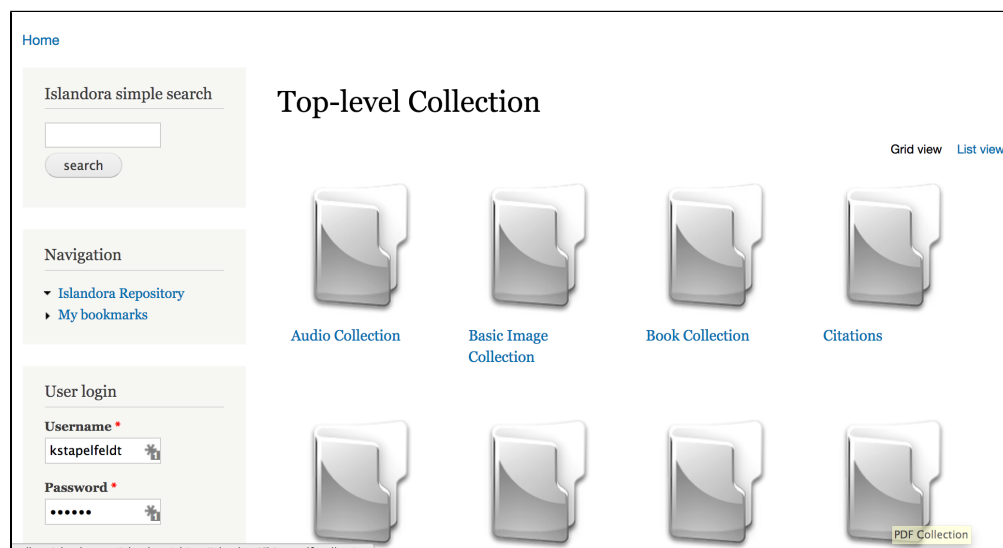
Home

Islandora simple search

search

Navigation

Islandora Repository
My bookmarks

User login

Username *

kstapelfeldt

Password *

••••••

Top-level Collection

Grid view List view

Audio Collection

Basic Image Collection

Book Collection

Citations

PDF Collection